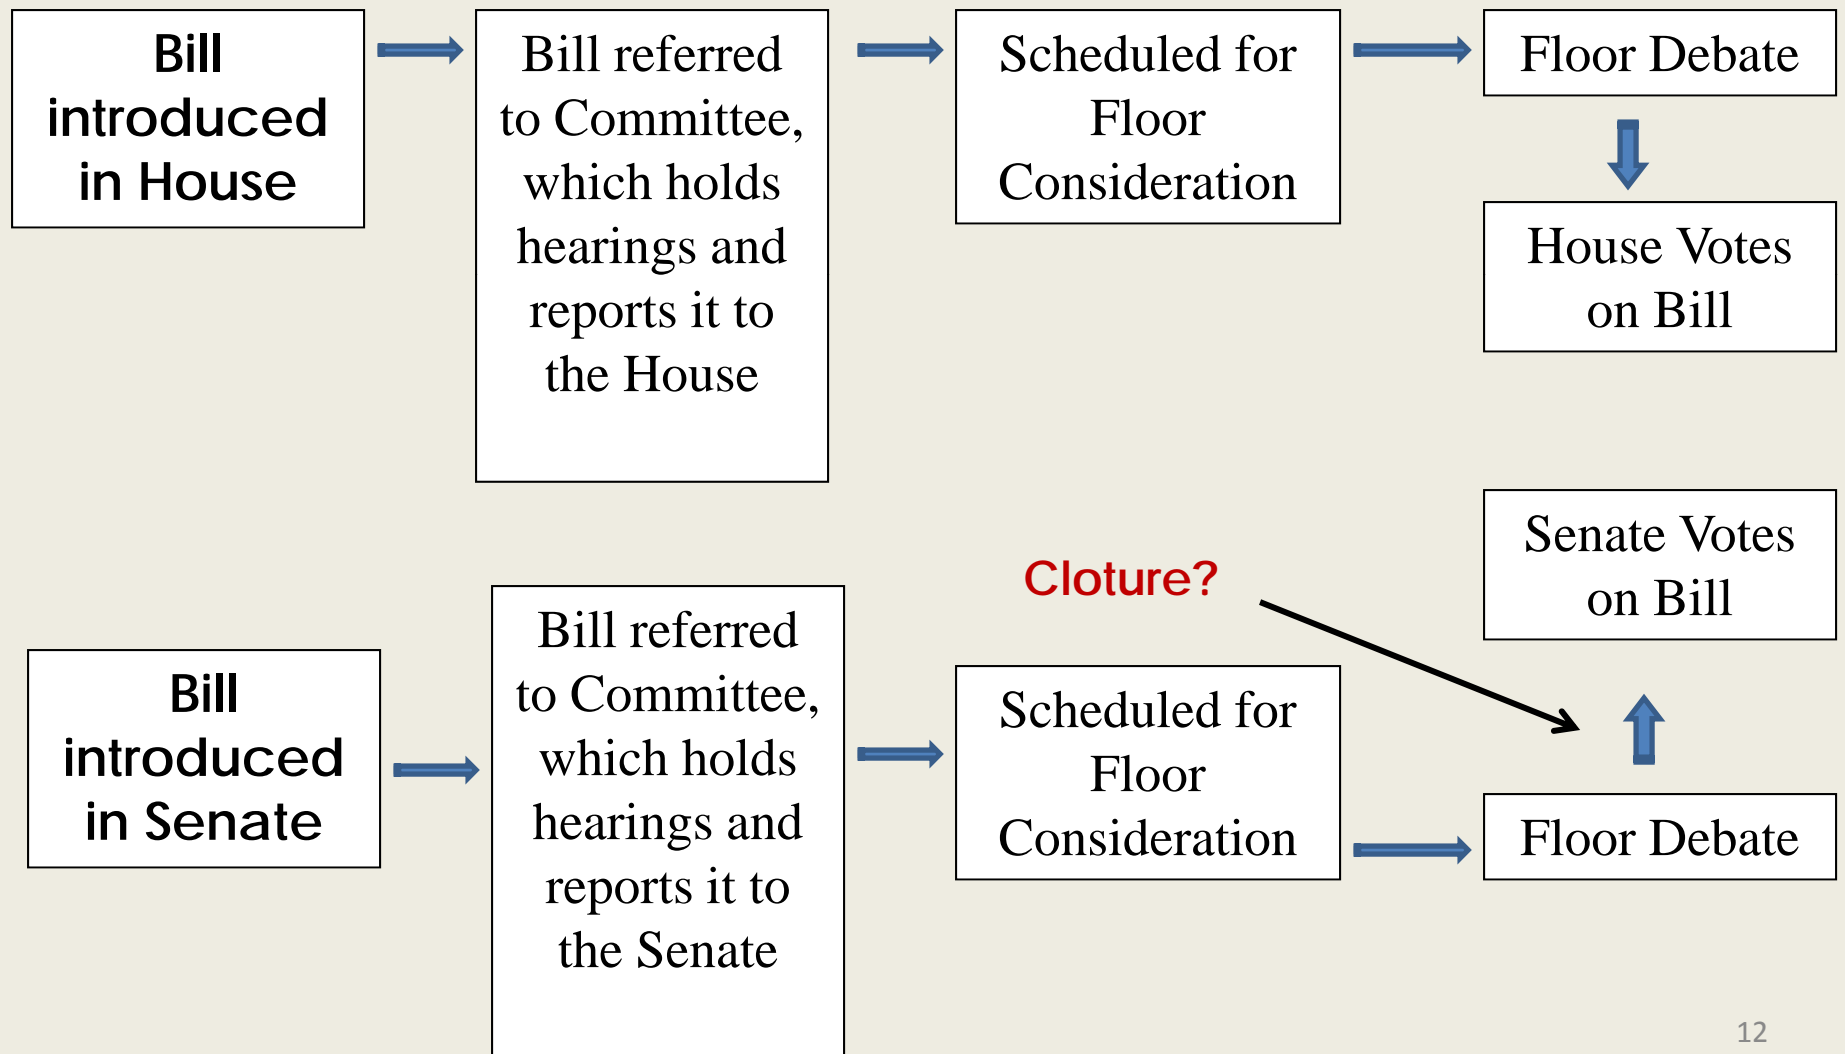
Bill introduced in House

Bill referred to Committee, which holds hearings and reports it to the House

Scheduled for Floor Consideration

Floor Debate

House Votes on Bill

Bill introduced in Senate

Bill referred to Committee, which holds hearings and reports it to the Senate

Scheduled for Floor Consideration

Floor Debate

Cloture?

Senate Votes on Bill

12